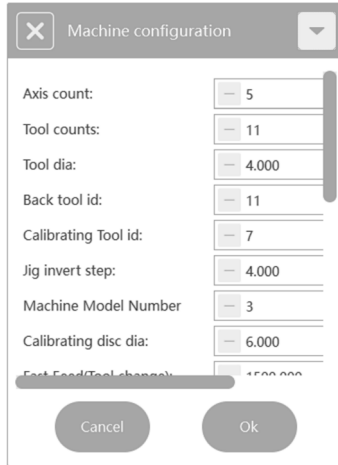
Machine configuration

Axis count: — 5
Tool counts: — 11
Tool dia: — 4.000
Back tool id: — 11
Calibrating Tool id: — 7
Jig invert step: — 4.000
Machine Model Number — 3
Calibrating disc dia: — 6.000
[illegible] — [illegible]

Cancel
Ok